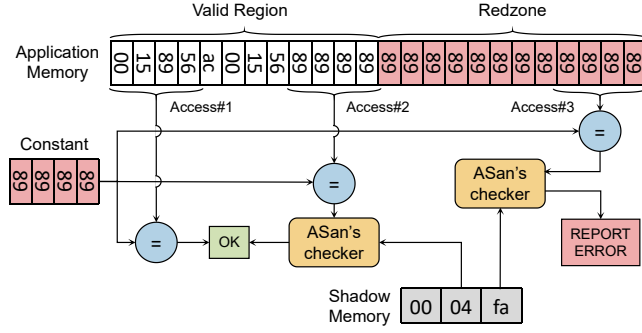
Valid Region

Redzone

Application Memory

00 15 89 56 ac 00 15 56 89 89 89 89 89 89 89 89 89 89 89 89 89 89

Access#1

Access#2

Access#3

Constant

89 89 89 89

=

=

=

OK

ASan's checker

ASan's checker

REPORT ERROR

Shadow Memory

00 04 fa